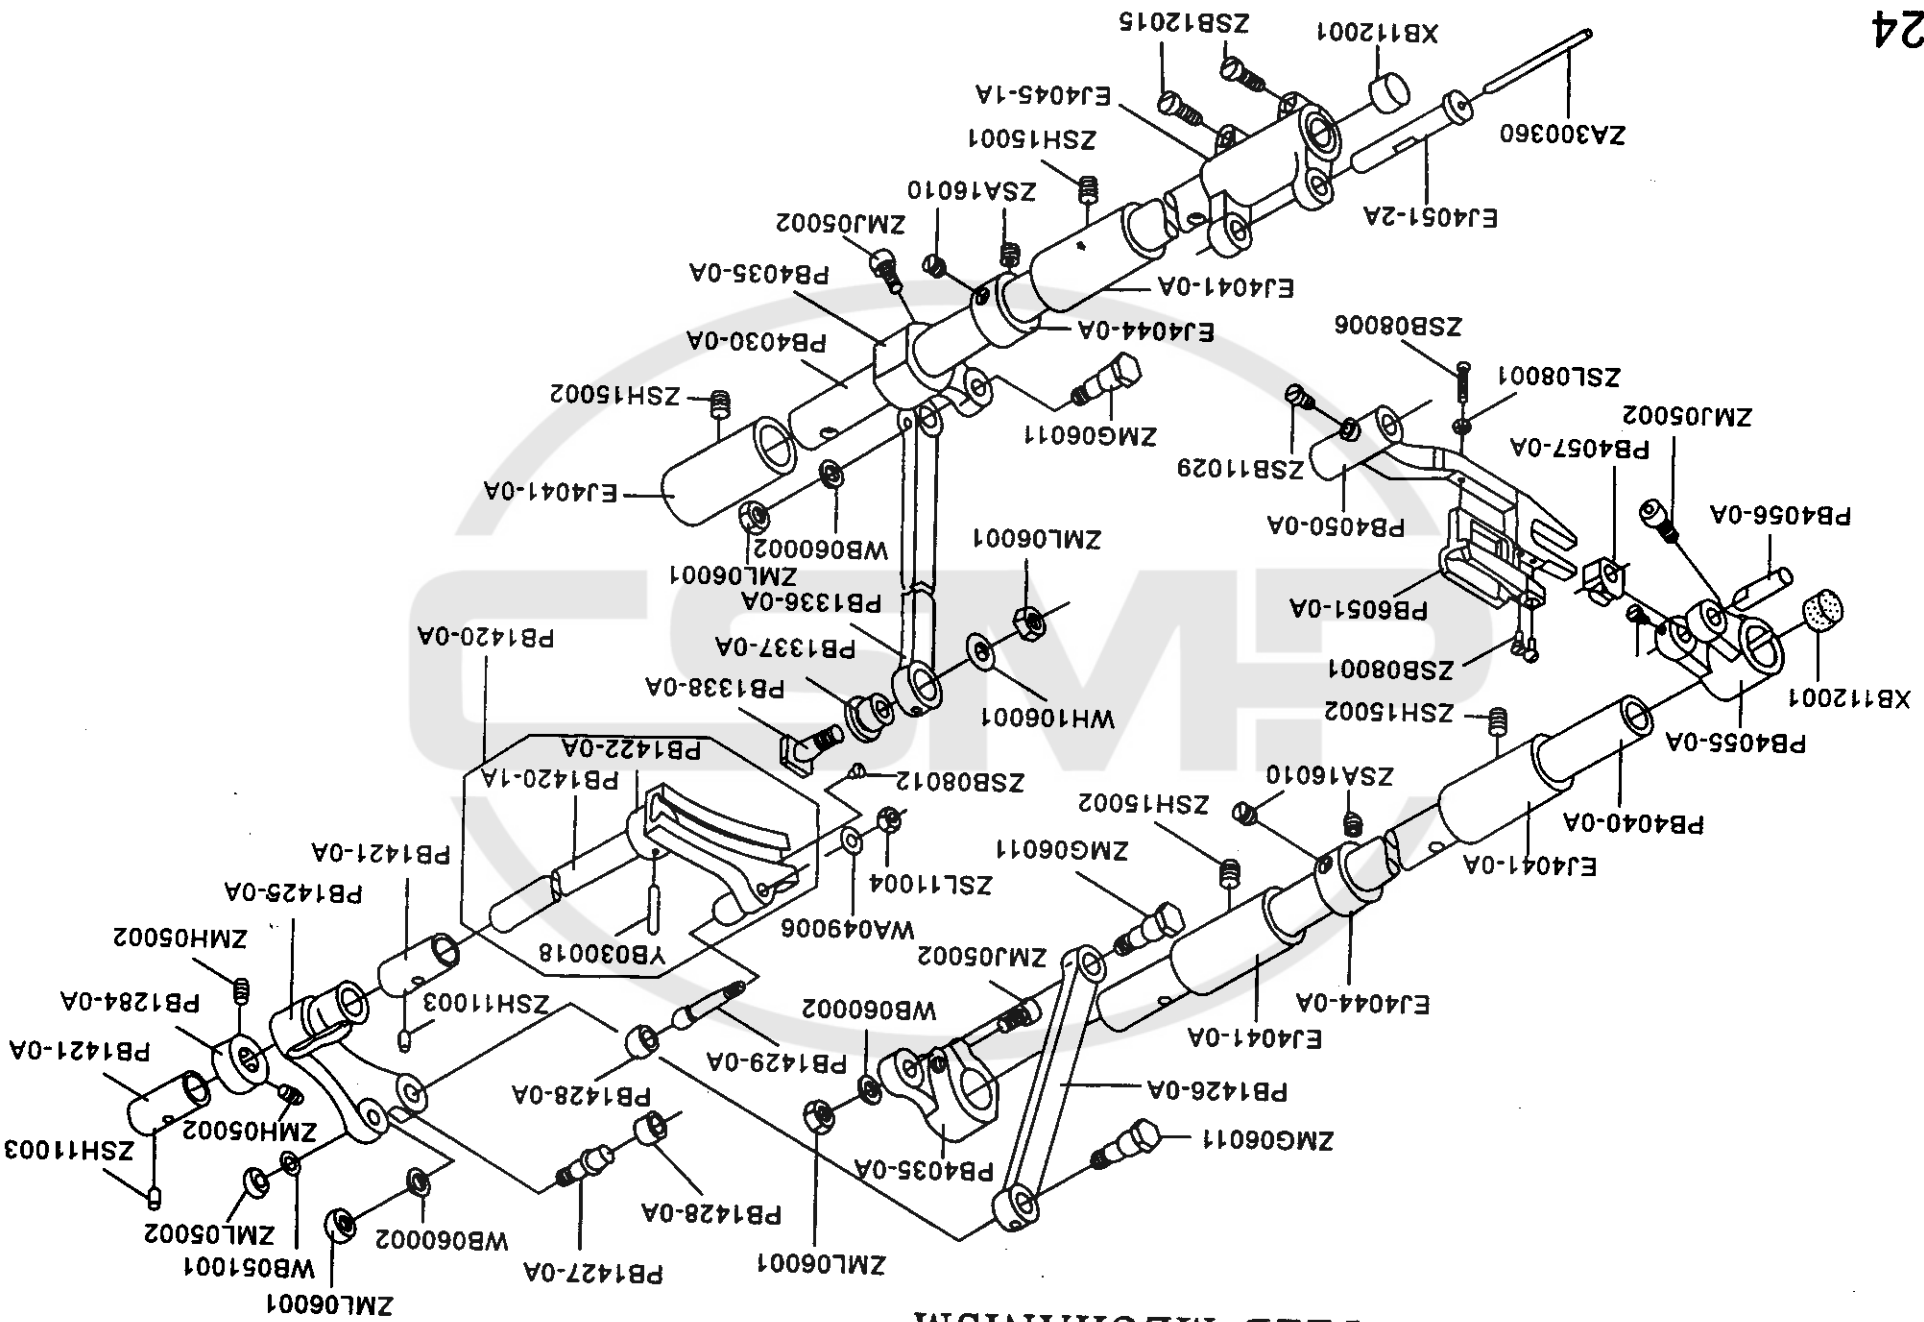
24

ZSB12015
XB112001
EJ4045-1A
ZA300360
ZSH15001
EJ4051-2A
ZSA16010
ZMJ05002
PB4035-0A
EJ4041-0A
EJ4044-0A
PB4030-0A
ZSB08006
ZSL08001
ZSH15002
ZMG06011
ZMJ05002
PB4057-0A
ZSB11029
EJ4041-0A
PB4050-0A
PB4056-0A
WB060002
ZML06001
ZML06001
PB1336-0A
PB6051-0A
PB1420-0A
PB1337-0A
ZSB08001
PB1338-0A
WH106001
XB112001
ZSH15002
PB4055-0A
PB1422-0A
PB1420-1A
ZSB08012
ZSA16010
ZSH15002
PB4040-0A
PB1421-0A
ZMG06011
EJ4041-0A
ZSL11004
PB1425-0A
WA049006
ZMH05002
YB030018
ZMJ05002
PB1284-0A
ZSH11003
EJ4044-0A
PB1421-0A
WB060002
EJ4041-0A
PB1429-0A
ZMH05002
PB1428-0A
PB1426-0A
ZSH11003
ZMG06011
PB4035-0A
PB1428-0A
ZML05002
WB060002
WB051001
PB1427-0A
ZML06001
ZML06001